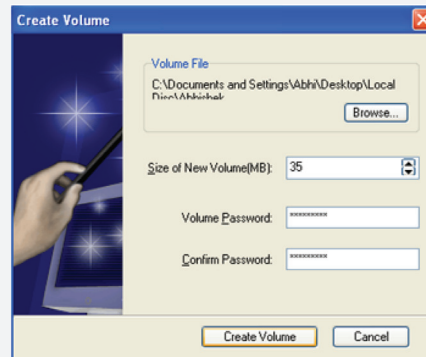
Create Volume

Volume File

C:\Documents and Settings\Abhi\Desktop\Local Disc\Abhishek

Browse...

Size of New Volume(MB): 35

Volume Password: **********

Confirm Password: **********

Create Volume

Cancel